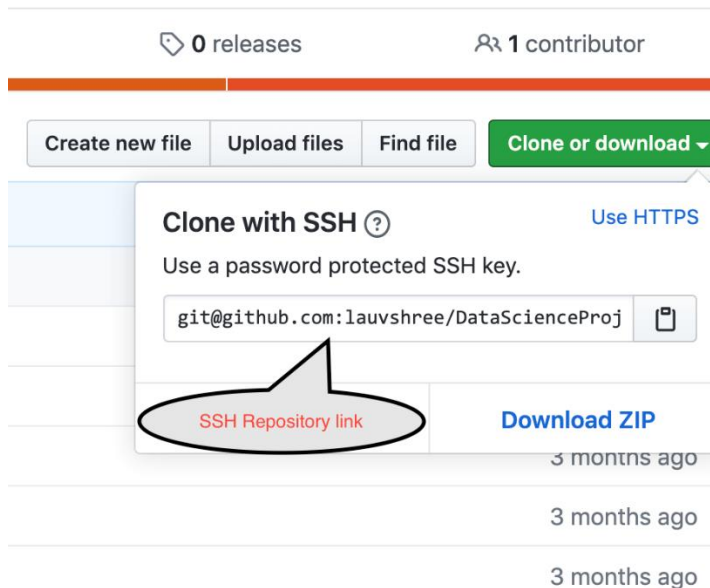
0 releases

1 contributor

Create new file

Upload files

Find file

Clone or download

Clone with SSH ?

Use HTTPS

Use a password protected SSH key.

git@github.com:lauvshree/DataScienceProj

SSH Repository link

Download ZIP

3 months ago

3 months ago

3 months ago